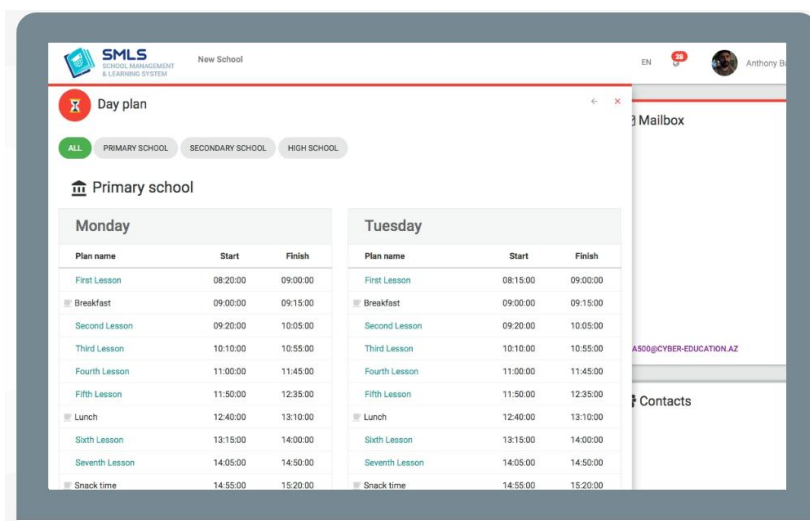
SMLS
SCHOOL MANAGEMENT & LEARNING SYSTEM

New School

EN 36 Anthony B

Day plan

ALL PRIMARY SCHOOL SECONDARY SCHOOL HIGH SCHOOL

Primary school

Monday

| Plan name | Start | Finish |
|---|---|---|
| First Lesson | 08:20:00 | 09:00:00 |
| Breakfast | 09:00:00 | 09:15:00 |
| Second Lesson | 09:20:00 | 10:05:00 |
| Third Lesson | 10:10:00 | 10:55:00 |
| Fourth Lesson | 11:00:00 | 11:45:00 |
| Fifth Lesson | 11:50:00 | 12:35:00 |
| Lunch | 12:40:00 | 13:10:00 |
| Sixth Lesson | 13:15:00 | 14:00:00 |
| Seventh Lesson | 14:05:00 | 14:50:00 |
| Snack time | 14:55:00 | 15:20:00 |

Tuesday

| Plan name | Start | Finish |
|---|---|---|
| First Lesson | 08:15:00 | 09:00:00 |
| Breakfast | 09:00:00 | 09:15:00 |
| Second Lesson | 09:20:00 | 10:05:00 |
| Third Lesson | 10:10:00 | 10:55:00 |
| Fourth Lesson | 11:00:00 | 11:45:00 |
| Fifth Lesson | 11:50:00 | 12:35:00 |
| Lunch | 12:40:00 | 13:10:00 |
| Sixth Lesson | 13:15:00 | 14:00:00 |
| Seventh Lesson | 14:05:00 | 14:50:00 |
| Snack time | 14:55:00 | 15:20:00 |

Mailbox

A500@CYBER-EDUCATION.AZ

Contacts